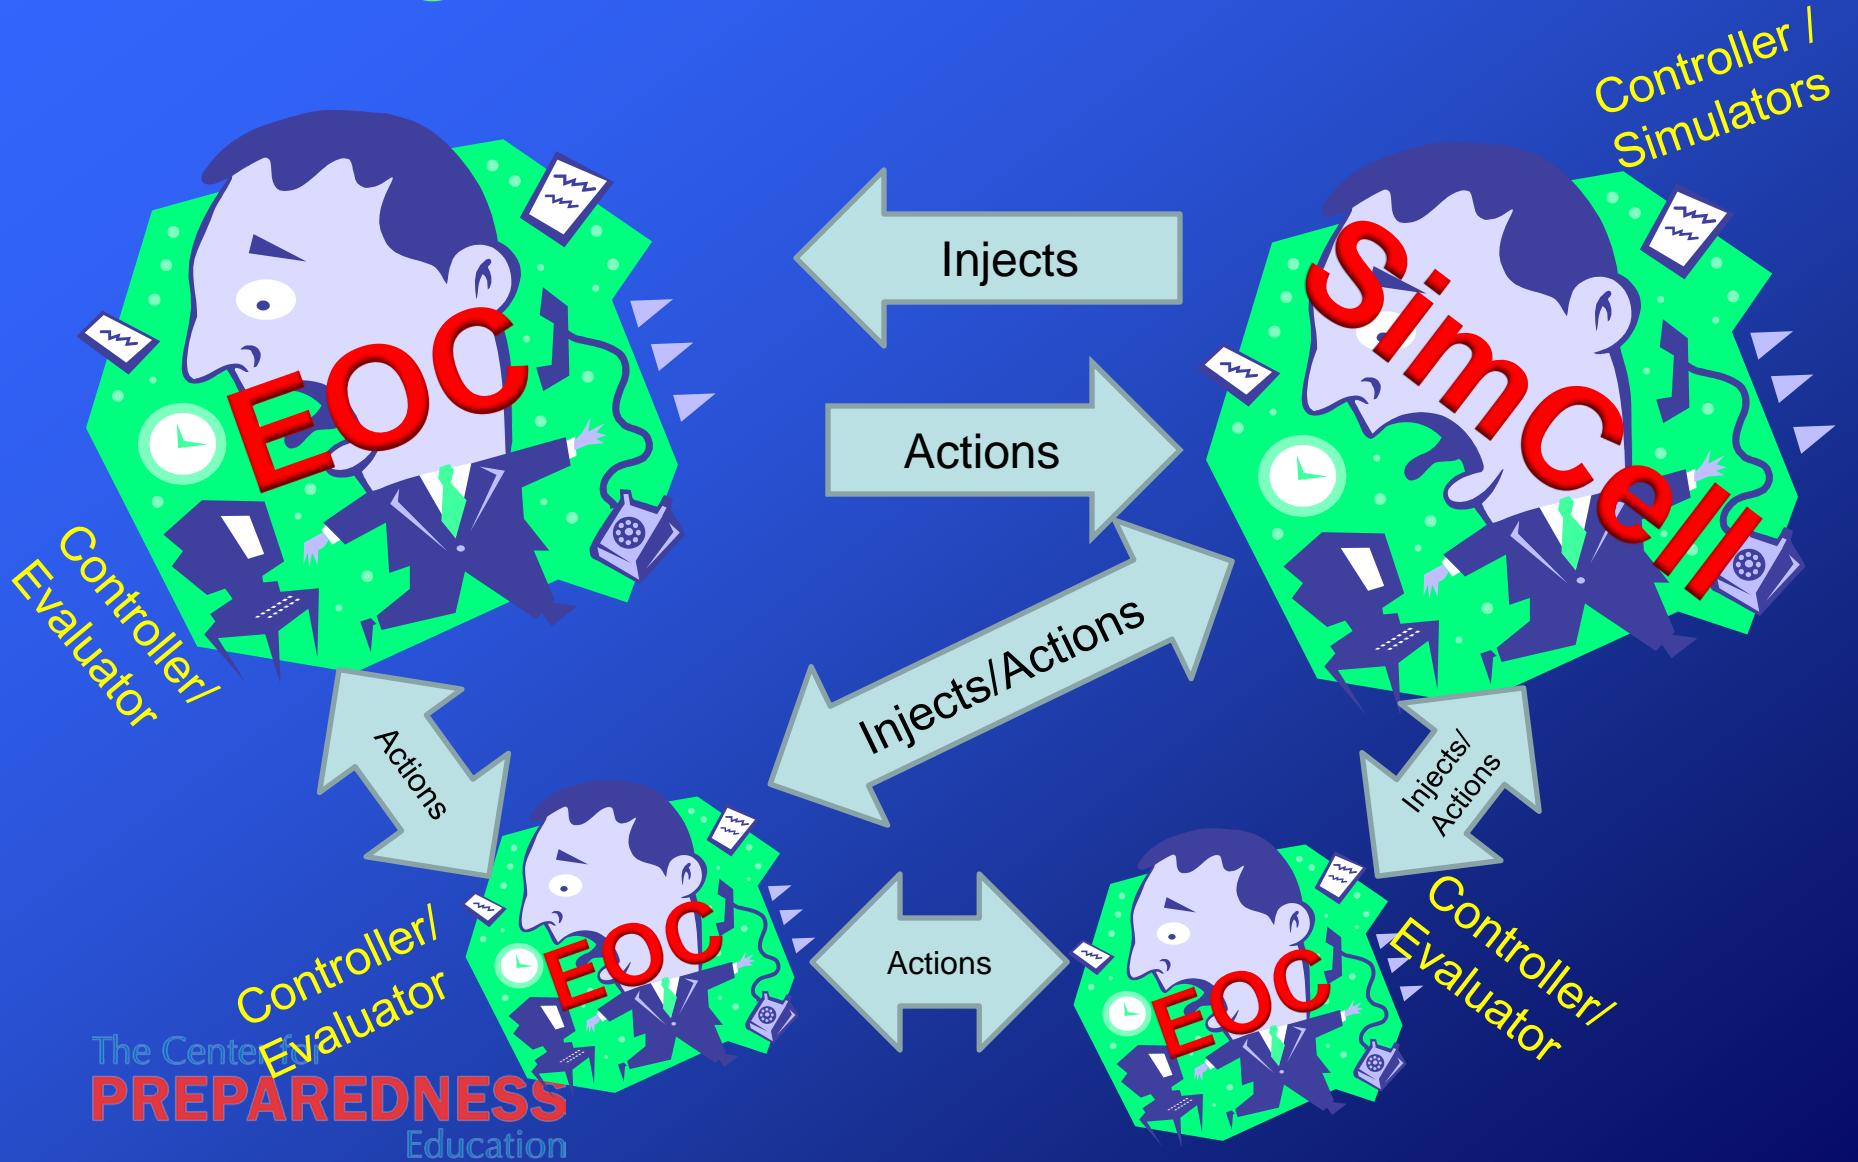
Controller / Simulators

EOC

Injects

Actions

SimCell

Controller/ Evaluator

Injects/Actions

Actions

Injects/ Actions

EOC

Controller/ Evaluator

Actions

EOC

Controller/ Evaluator

The Center for
PREPAREDNESS
Education